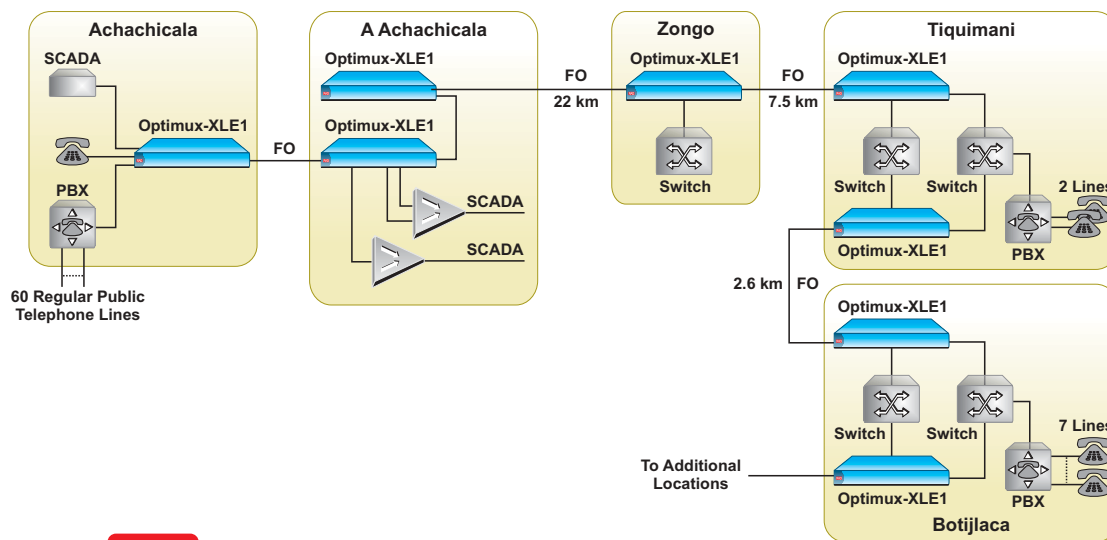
Achachicala

SCADA

Optimux-XLE1

PBX

60 Regular Public Telephone Lines

FO

A Achachicala

Optimux-XLE1

Optimux-XLE1

SCADA

SCADA

FO

22 km

Zongo

Optimux-XLE1

Switch

FO

7.5 km

Tiquimani

Optimux-XLE1

Switch

Switch

2 Lines

Optimux-XLE1

PBX

2.6 km

FO

Optimux-XLE1

Switch

Switch

7 Lines

To Additional Locations

Optimux-XLE1

PBX

Botijlaca